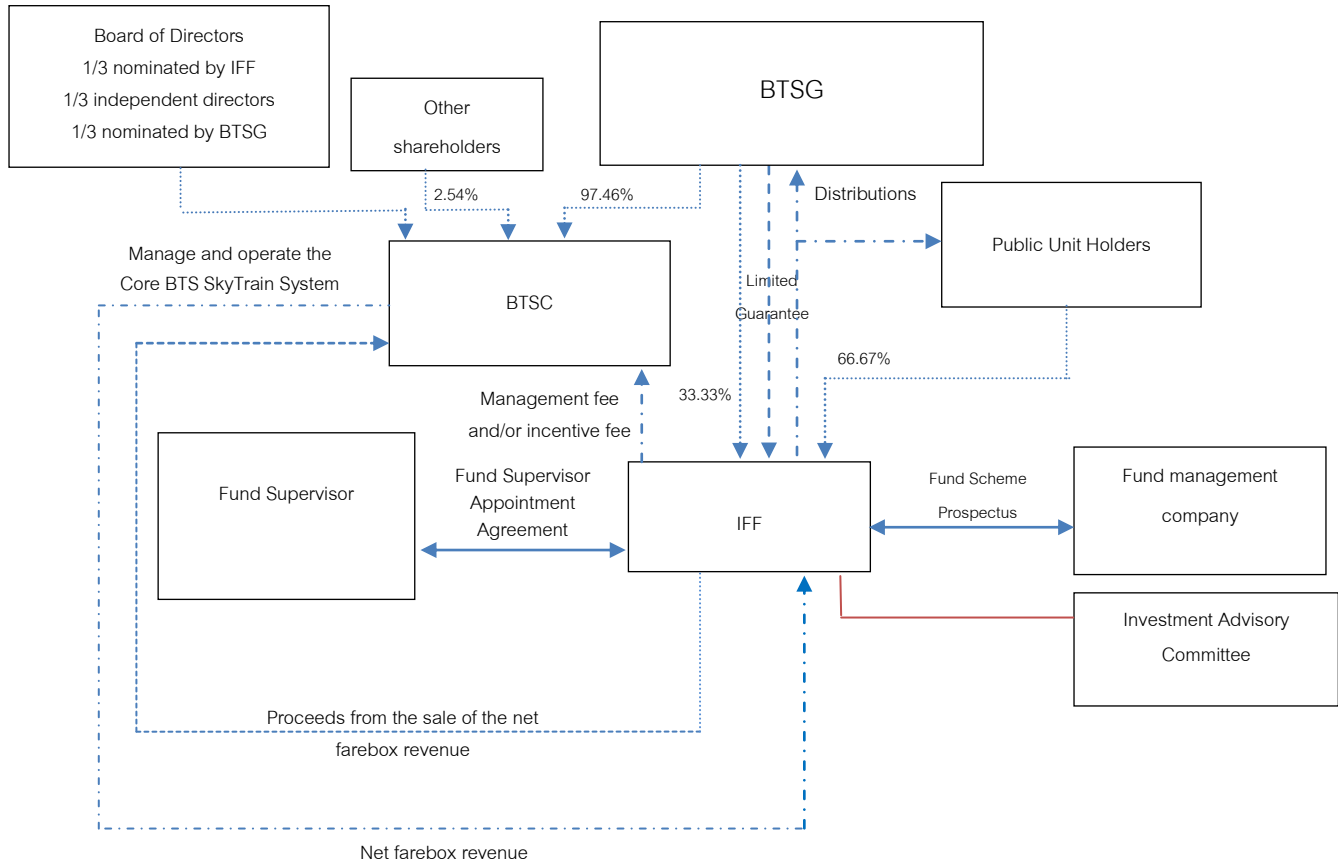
Board of Directors
1/3 nominated by IFF
1/3 independent directors
1/3 nominated by BTSG

Other shareholders

BTSG

2.54%

97.46%

Distributions

Public Unit Holders

Manage and operate the Core BTS SkyTrain System

BTSC

Limited Guarantee

66.67%

33.33%

Management fee and/or incentive fee

Fund Supervisor

Fund Supervisor Appointment Agreement

IFF

Fund Scheme Prospectus

Fund management company

Investment Advisory Committee

Proceeds from the sale of the net farebox revenue

Net farebox revenue